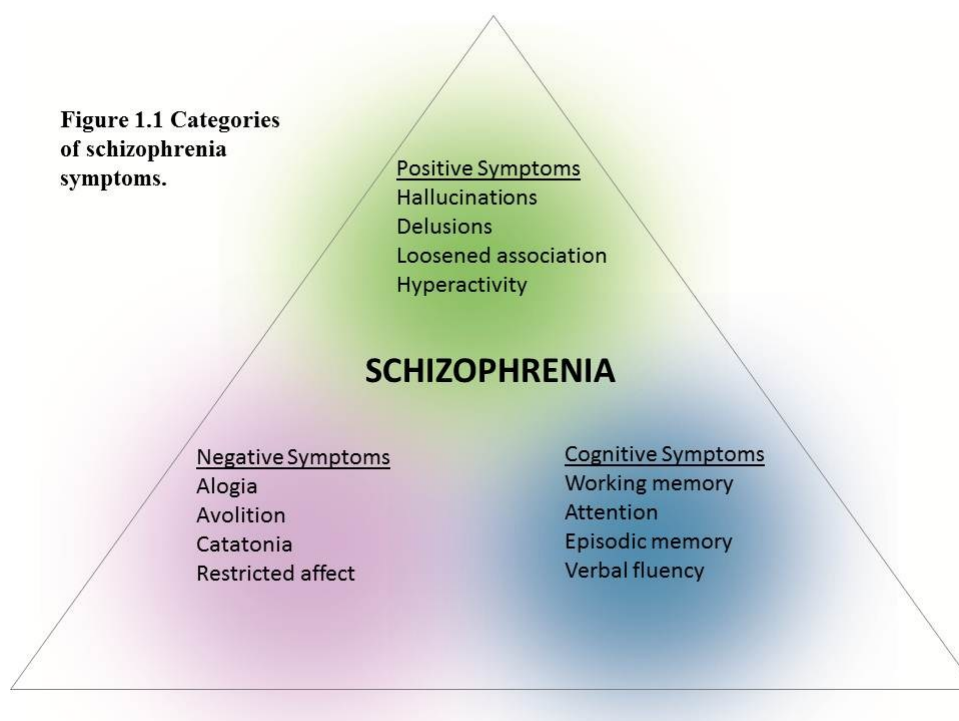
Figure 1.1 Categories of schizophrenia symptoms.

Positive Symptoms
Hallucinations
Delusions
Loosened association
Hyperactivity

SCHIZOPHRENIA

Negative Symptoms
Alogia
Avolition
Catatonia
Restricted affect

Cognitive Symptoms
Working memory
Attention
Episodic memory
Verbal fluency